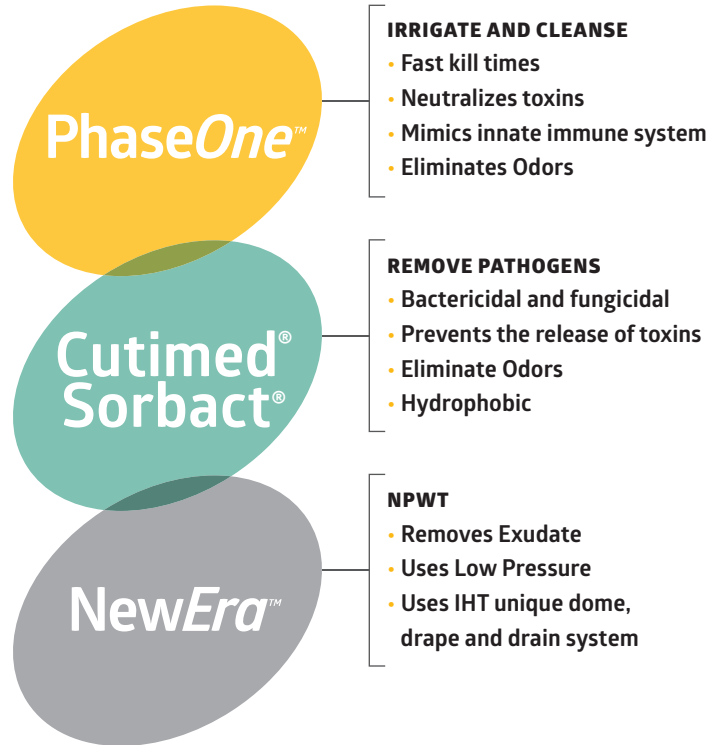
PhaseOne™

IRRIGATE AND CLEANSE
• Fast kill times
• Neutralizes toxins
• Mimics innate immune system
• Eliminates Odors

Cutimed® Sorbact®

REMOVE PATHOGENS
• Bactericidal and fungicidal
• Prevents the release of toxins
• Eliminate Odors
• Hydrophobic

NewEra™

NPWT
• Removes Exudate
• Uses Low Pressure
• Uses IHT unique dome, drape and drain system